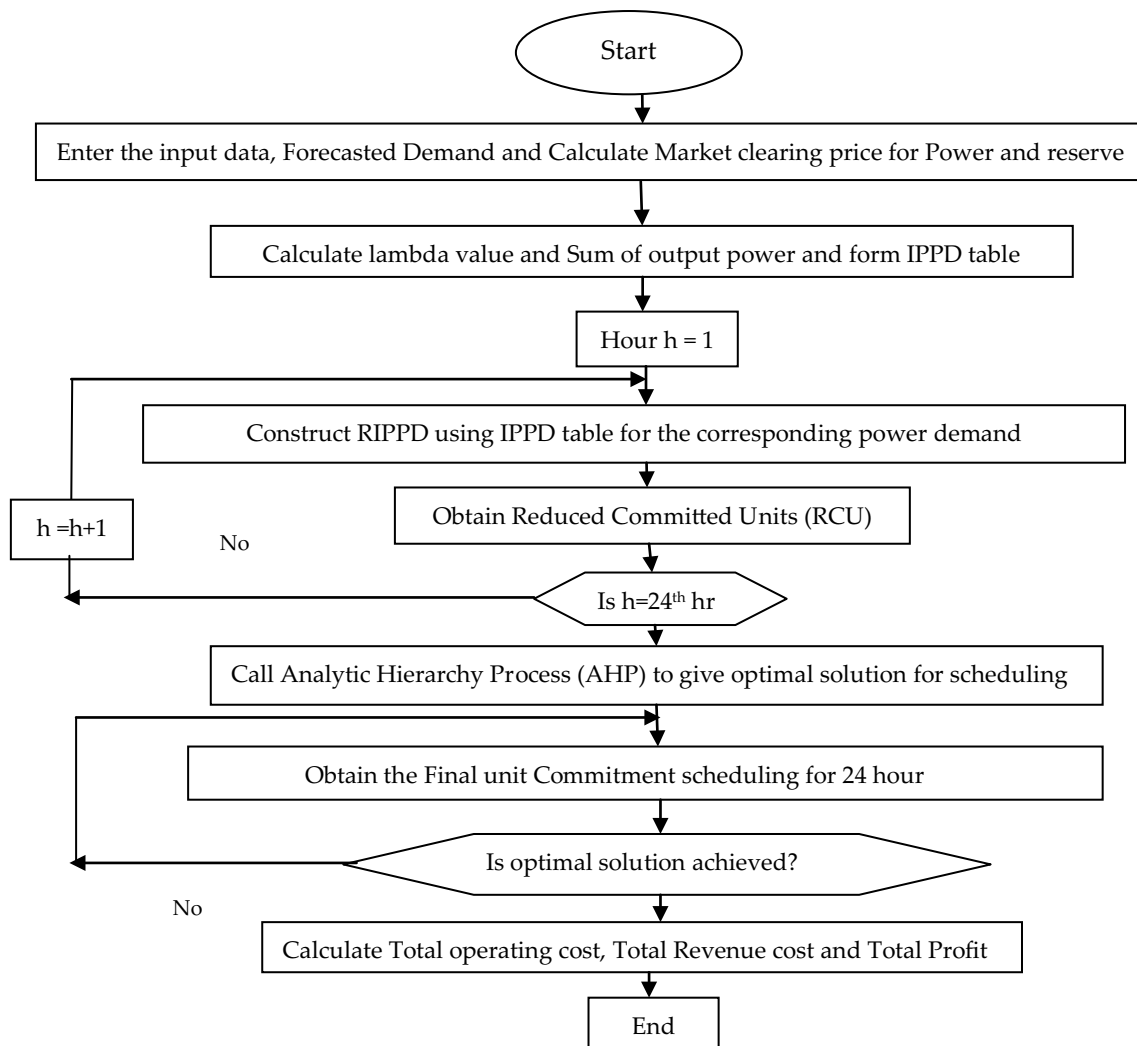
Start

Enter the input data, Forecasted Demand and Calculate Market clearing price for Power and reserve

Calculate lambda value and Sum of output power and form IPPD table

Hour h = 1

Construct RIPPD using IPPD table for the corresponding power demand

h =h+1

Obtain Reduced Committed Units (RCU)

No

Is h=24$^{th}$ hr

Call Analytic Hierarchy Process (AHP) to give optimal solution for scheduling

Obtain the Final unit Commitment scheduling for 24 hour

Is optimal solution achieved?

No

Calculate Total operating cost, Total Revenue cost and Total Profit

End